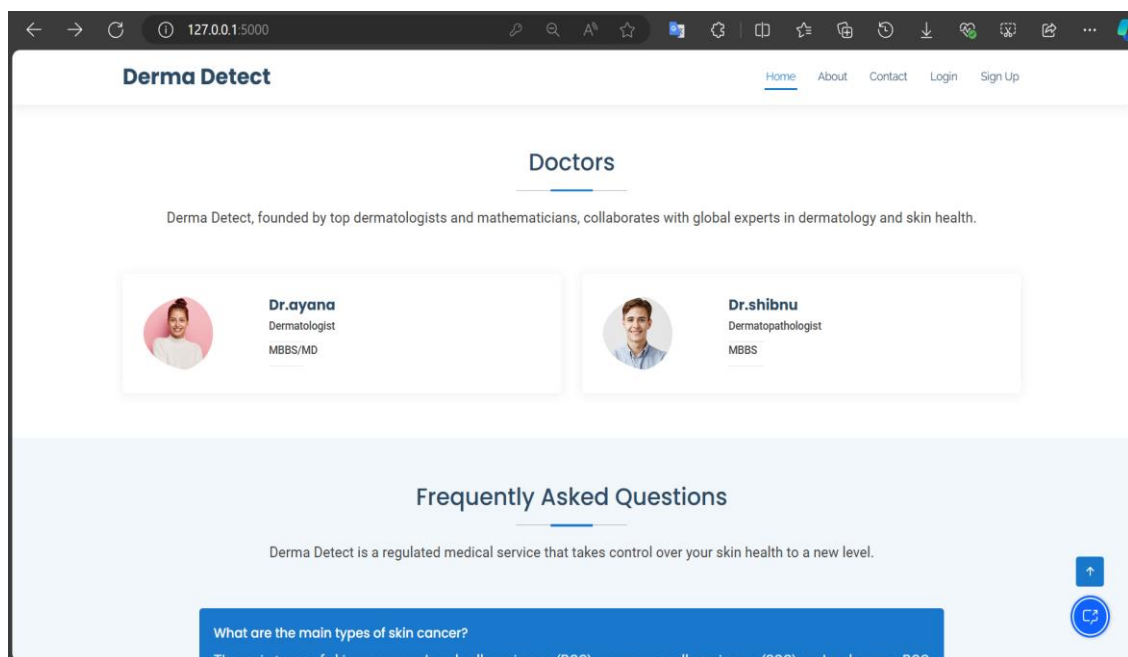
127.0.0.1:5000

Derma Detect

Home About Contact Login Sign Up

Doctors

Derma Detect, founded by top dermatologists and mathematicians, collaborates with global experts in dermatology and skin health.

Dr.ayana
Dermatologist
MBBS/MD

Dr.shibnu
Dermatopathologist
MBBS

Frequently Asked Questions

Derma Detect is a regulated medical service that takes control over your skin health to a new level.

What are the main types of skin cancer?

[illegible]